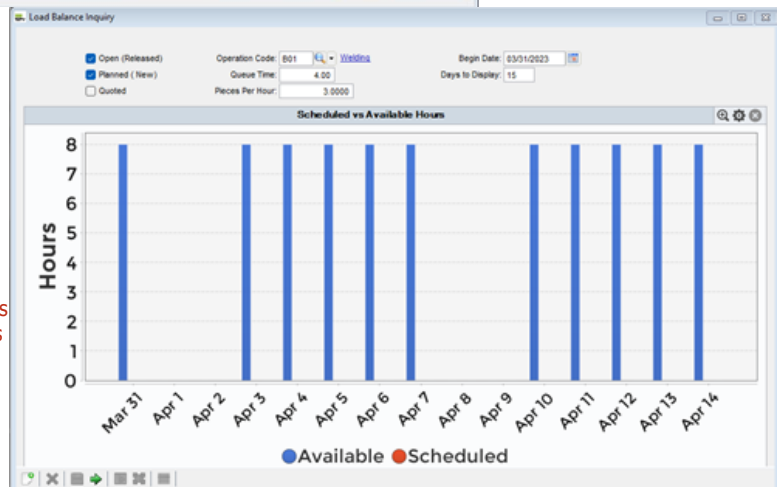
Load Balance Inquiry

Open (Released)
Planned ( New)
Quoted

Operation Code: B01 Welding
Queue Time: 4.00
Pieces Per Hour: 3.0000

Begin Date: 03/31/2023
Days to Display: 15

Scheduled vs Available Hours

Hours

8
7
6
5
4
3
2
1
0

Mar 31 Apr 1 Apr 2 Apr 3 Apr 4 Apr 5 Apr 6 Apr 7 Apr 8 Apr 9 Apr 10 Apr 11 Apr 12 Apr 13 Apr 14

Available Scheduled

s
s